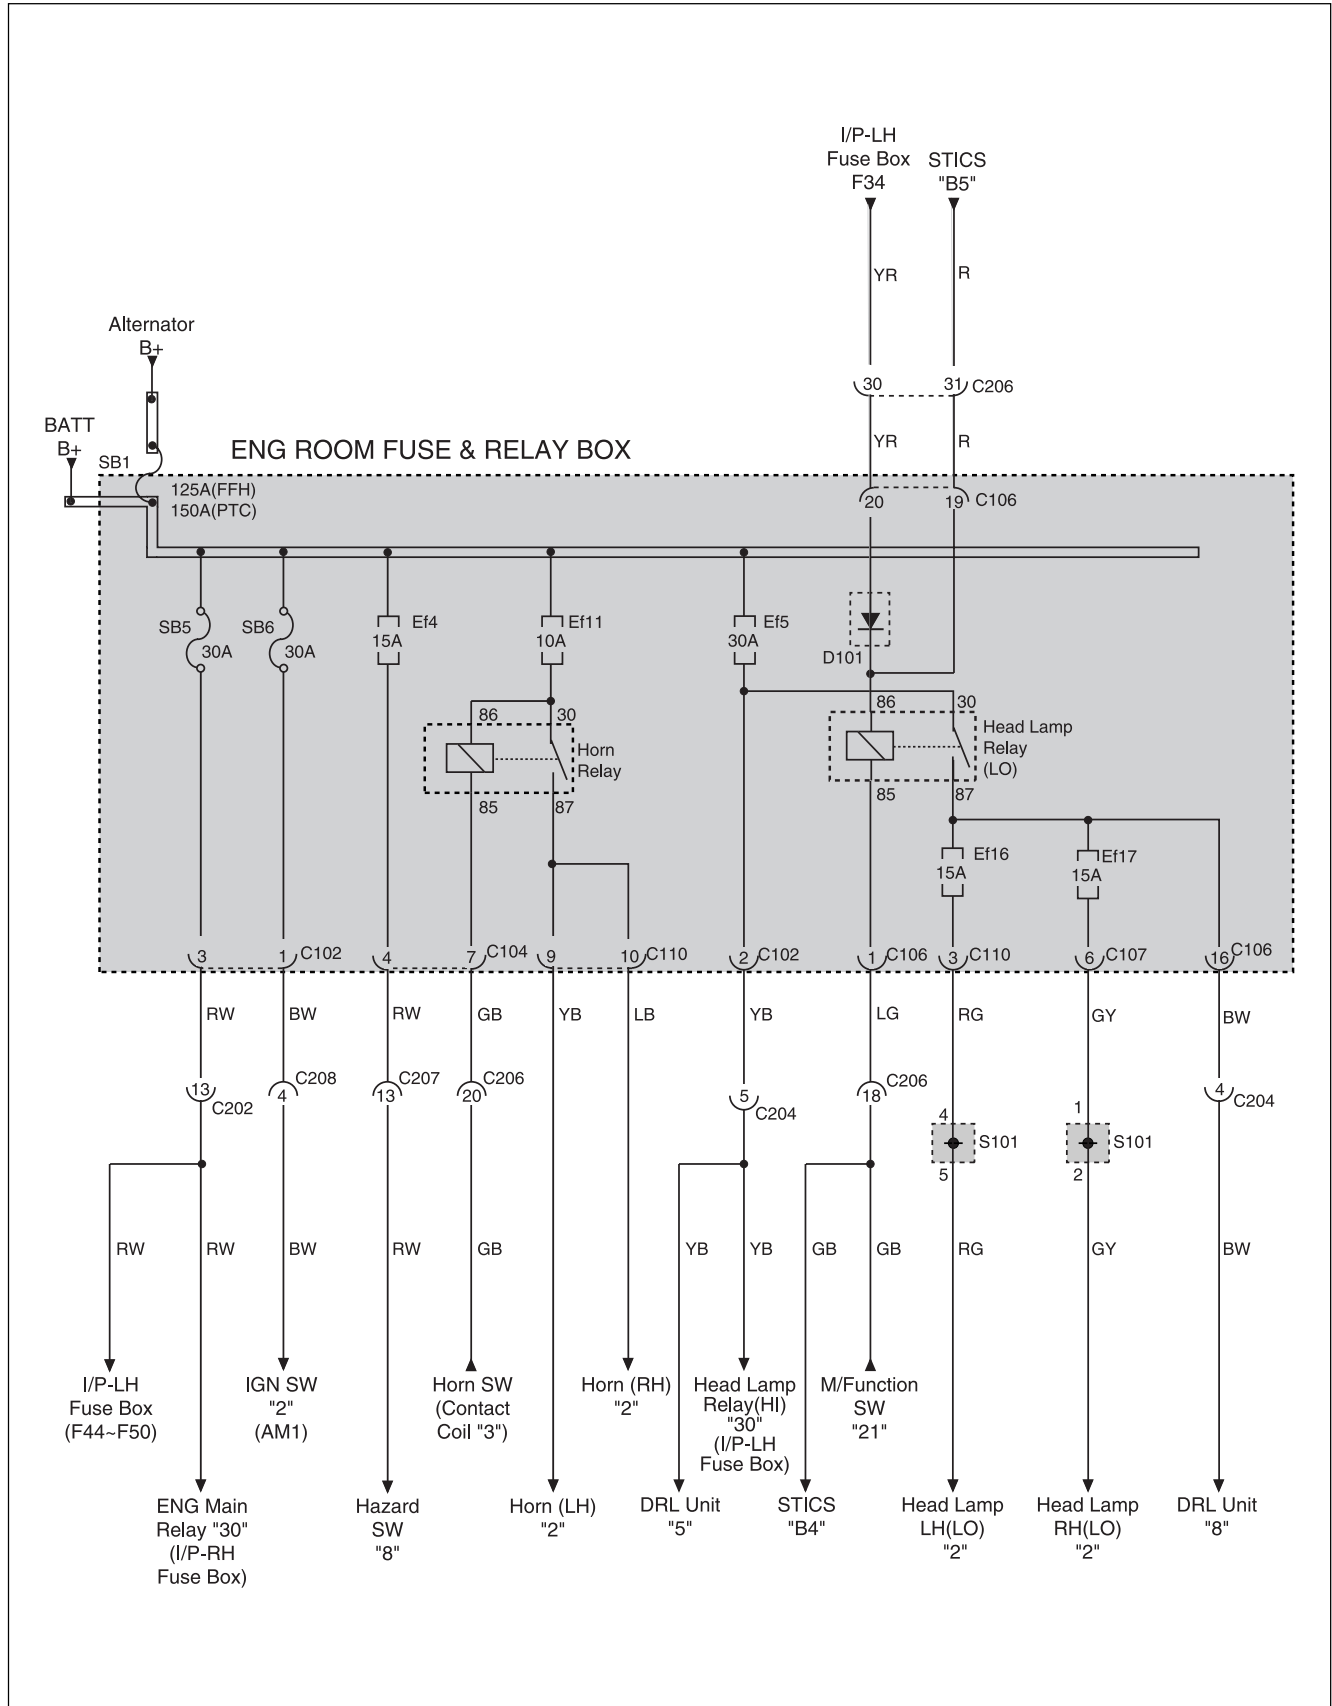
I/P-LH
Fuse Box
F34

STICS
"B5"

YR

R

30

31

C206

YR

R

Alternator
B+

BATT
B+

SB1

ENG ROOM FUSE & RELAY BOX

125A(FFH)
150A(PTC)

20

19

C106

SB5
30A

SB6
30A

Ef4
15A

Ef11
10A

Ef5
30A

D101

86

30

Horn
Relay

85

87

86

30

Head Lamp
Relay
(LO)

85

87

Ef16
15A

Ef17
15A

3

1

C102

4

7

C104

9

10

C110

2

C102

1

C106

3

C110

6

C107

16

C106

RW

BW

RW

GB

YB

LB

YB

LG

RG

GY

BW

13

C202

4

C208

13

C207

20

C206

5

C204

18

C206

4

S101

5

1

S101

2

4

C204

RW

RW

BW

RW

GB

YB

YB

GB

GB

RG

GY

BW

I/P-LH
Fuse Box
(F44~F50)

IGN SW
"2"
(AM1)

Horn SW
(Contact
Coil "3")

Horn (RH)
"2"

Head Lamp
Relay(HI)
"30"
(I/P-LH
Fuse Box)

M/Function
SW
"21"

ENG Main
Relay "30"
(I/P-RH
Fuse Box)

Hazard
SW
"8"

Horn (LH)
"2"

DRL Unit
"5"

STICS
"B4"

Head Lamp
LH(LO)
"2"

Head Lamp
RH(LO)
"2"

DRL Unit
"8"